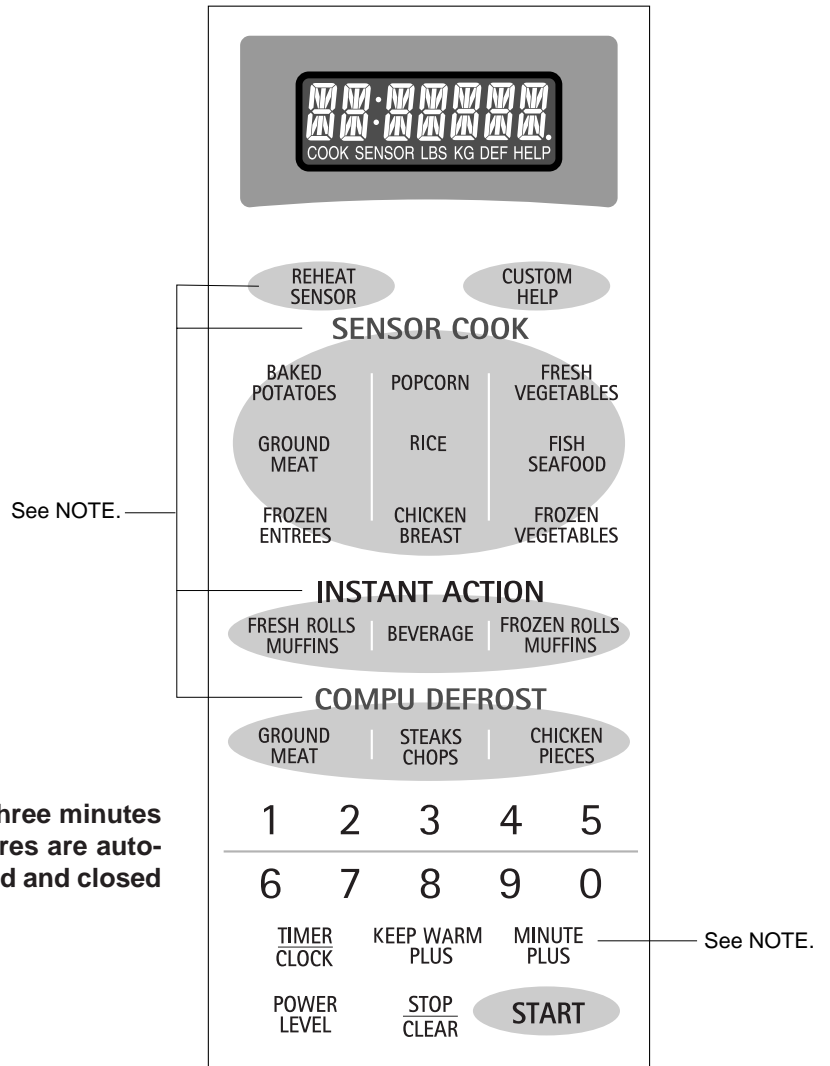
COOK SENSOR LBS KG DEF HELP

REHEAT SENSOR

CUSTOM HELP

SENSOR COOK

BAKED POTATOES

POPCORN

FRESH VEGETABLES

GROUND MEAT

RICE

FISH SEAFOOD

See NOTE.

FROZEN ENTREES

CHICKEN BREAST

FROZEN VEGETABLES

INSTANT ACTION

FRESH ROLLS MUFFINS

BEVERAGE

FROZEN ROLLS MUFFINS

COMPU DEFROST

GROUND MEAT

STEAKS CHOPS

CHICKEN PIECES

hree minutes
res are auto-
d and closed

1 2 3 4 5

6 7 8 9 0

TIMER
CLOCK

KEEP WARM PLUS

MINUTE PLUS

See NOTE.

POWER LEVEL

STOP
CLEAR

START